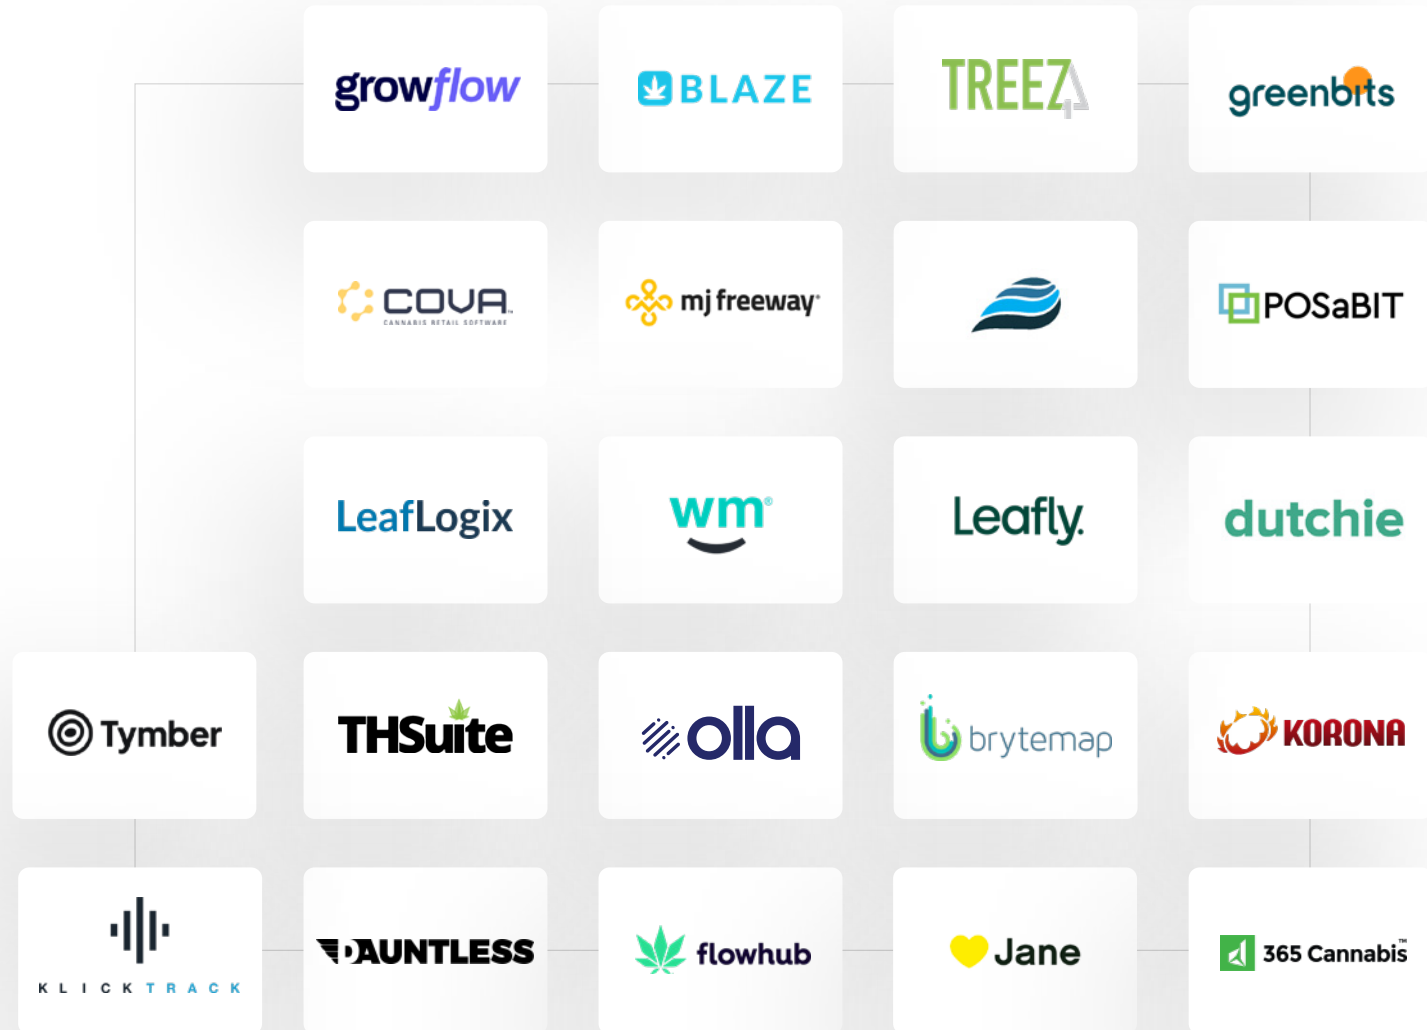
growflow

BLAZE

TREEZ

greenbits

COVA
CANNABIS RETAIL SOFTWARE

mj freeway

POSaBIT

LeafLogix

wm

Leafly

dutchie

Tymber

THSuite

olla

brytemap

KORONA

KLICKTRACK

DAUNTLESS

flowhub

Jane

365 Cannabis